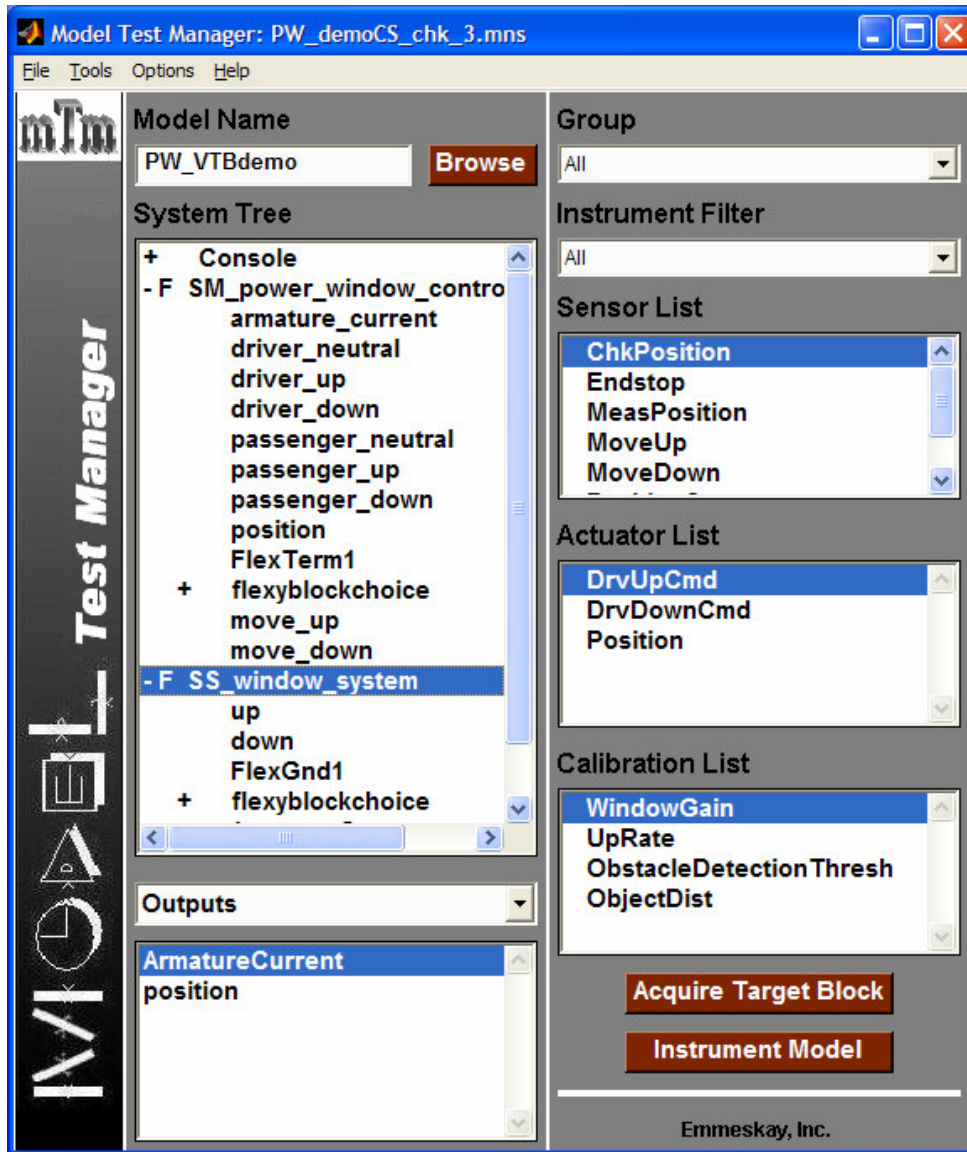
Model Test Manager: PW_demoCS_chk_3.mns

File Tools Options Help

mTm

Model Test Manager

Model Name

PW_VTBdemo

Browse

System Tree

+ Console
- F SM_power_window_contro
armature_current
driver_neutral
driver_up
driver_down
passenger_neutral
passenger_up
passenger_down
position
FlexTerm1
+ flexyblockchoice
move_up
move_down
- F SS_window_system
up
down
FlexGnd1
+ flexyblockchoice
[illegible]

Outputs

ArmatureCurrent
position

Group

All

Instrument Filter

All

Sensor List

ChkPosition
Endstop
MeasPosition
MoveUp
MoveDown
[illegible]

Actuator List

DrvUpCmd
DrvDownCmd
Position

Calibration List

WindowGain
UpRate
ObstacleDetectionThresh
ObjectDist

Acquire Target Block

Instrument Model

Emmeskay, Inc.